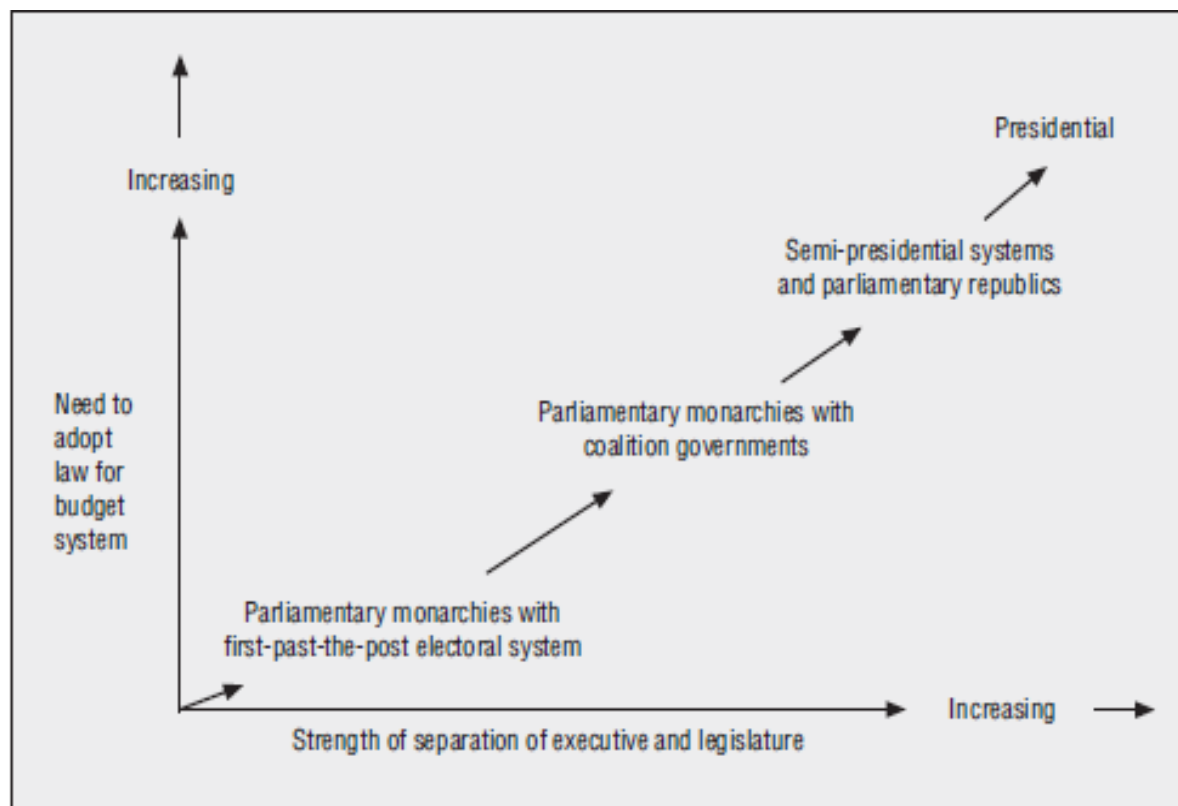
Increasing

Presidential

Semi-presidential systems and parliamentary republics

Need to adopt law for budget system

Parliamentary monarchies with coalition governments

Parliamentary monarchies with first-past-the-post electoral system

Increasing

Strength of separation of executive and legislature